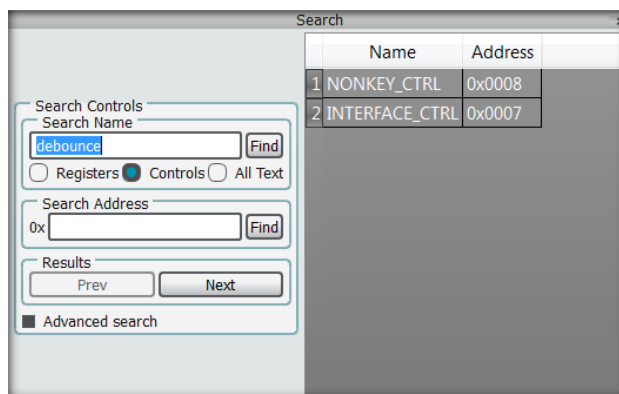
Search

Search Controls
Search Name
debounce
Find
Registers Controls All Text
Search Address
0x
Find
Results
Prev
Next
Advanced search

| | Name | Address |
|---|---|---|
| 1 | NONKEY_CTRL | 0x0008 |
| 2 | INTERFACE_CTRL | 0x0007 |